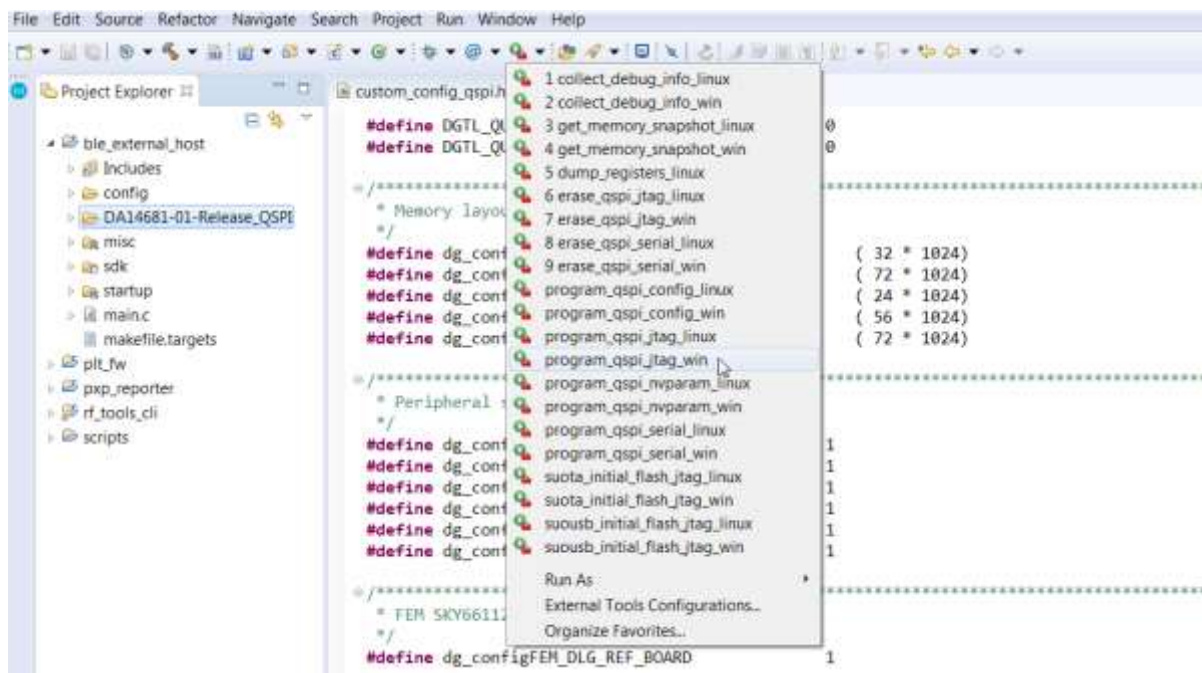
File Edit Source Refactor Navigate Search Project Run Window Help

Project Explorer

ble_external_host
Includes
config
DA14681-01-Release_QSPI
misc
sdk
startup
main.c
makefile.targets
plt_fw
pxp_reporter
rf_tools_cli
scripts

custom_config_qspi.h

#define DGTL_QU 0
#define DGTL_QU 0

/**********
* Memory layou
*/
#define dg_conf ( 32 * 1024)
#define dg_conf ( 72 * 1024)
#define dg_conf ( 24 * 1024)
#define dg_conf ( 56 * 1024)
#define dg_conf ( 72 * 1024)

/**********
* Peripheral
*/
#define dg_conf 1
#define dg_conf 1
#define dg_conf 1
#define dg_conf 1
#define dg_conf 1
#define dg_conf 1

/**********
* FEM SKY66112
*/
#define dg_configFEM_DLG_REF_BOARD 1

1 collect_debug_info_linux
2 collect_debug_info_win
3 get_memory_snapshot_linux
4 get_memory_snapshot_win
5 dump_registers_linux
6 erase_qspi_jtag_linux
7 erase_qspi_jtag_win
8 erase_qspi_serial_linux
9 erase_qspi_serial_win
program_qspi_config_linux
program_qspi_config_win
program_qspi_jtag_linux
program_qspi_jtag_win
program_qspi_nvparam_linux
program_qspi_nvparam_win
program_qspi_serial_linux
program_qspi_serial_win
suota_initial_flash_jtag_linux
suota_initial_flash_jtag_win
suousb_initial_flash_jtag_linux
suousb_initial_flash_jtag_win
Run As
External Tools Configurations...
Organize Favorites...